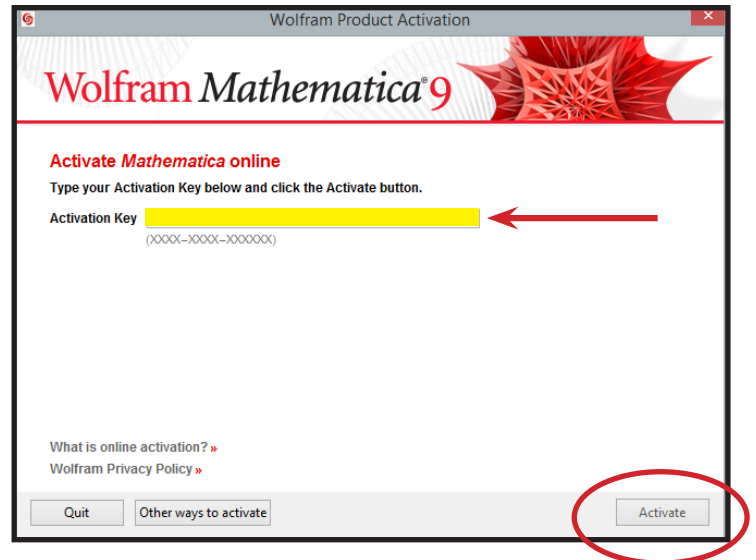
Wolfram Product Activation

Wolfram Mathematica® 9

Activate Mathematica online

Type your Activation Key below and click the Activate button.

Activation Key

(XXXX–XXXX–XXXXXX)

What is online activation? »

Wolfram Privacy Policy »

Quit

Other ways to activate

Activate